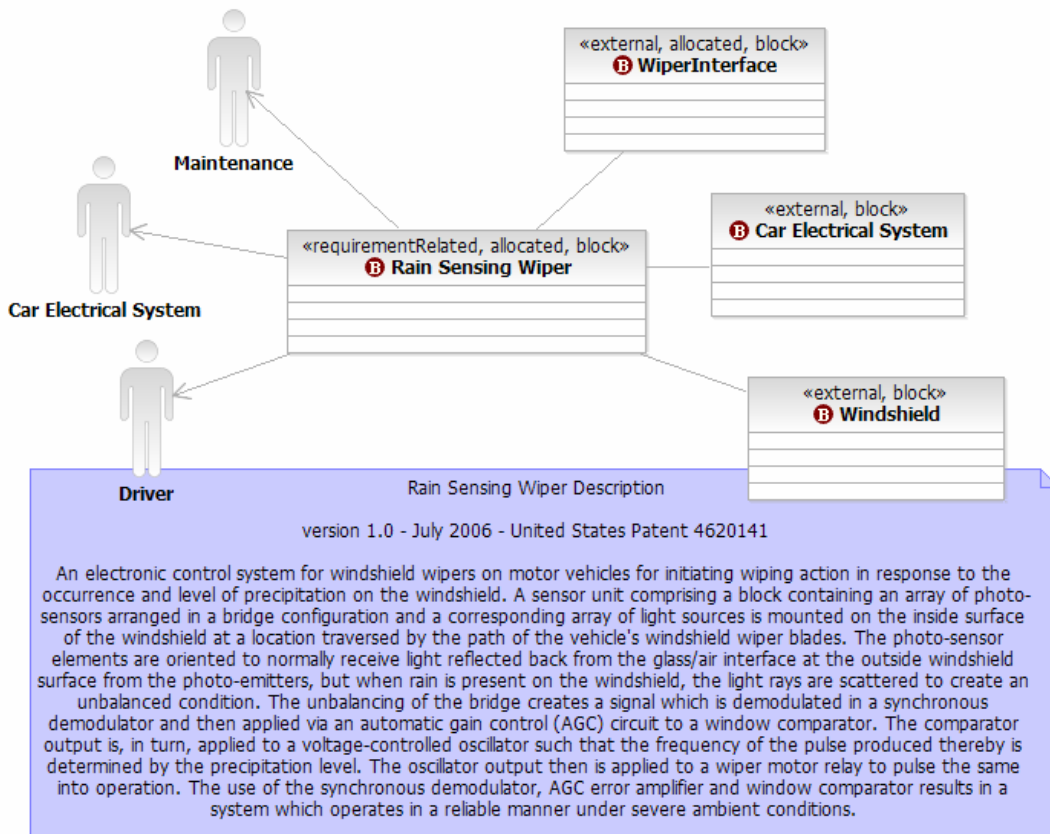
Maintenance

«external, allocated, block»
B WiperInterface

Car Electrical System

«requirementRelated, allocated, block»
B Rain Sensing Wiper

«external, block»
B Car Electrical System

«external, block»
B Windshield

Driver

Rain Sensing Wiper Description

version 1.0 - July 2006 - United States Patent 4620141

An electronic control system for windshield wipers on motor vehicles for initiating wiping action in response to the occurrence and level of precipitation on the windshield. A sensor unit comprising a block containing an array of photo-sensors arranged in a bridge configuration and a corresponding array of light sources is mounted on the inside surface of the windshield at a location traversed by the path of the vehicle's windshield wiper blades. The photo-sensor elements are oriented to normally receive light reflected back from the glass/air interface at the outside windshield surface from the photo-emitters, but when rain is present on the windshield, the light rays are scattered to create an unbalanced condition. The unbalancing of the bridge creates a signal which is demodulated in a synchronous demodulator and then applied via an automatic gain control (AGC) circuit to a window comparator. The comparator output is, in turn, applied to a voltage-controlled oscillator such that the frequency of the pulse produced thereby is determined by the precipitation level. The oscillator output then is applied to a wiper motor relay to pulse the same into operation. The use of the synchronous demodulator, AGC error amplifier and window comparator results in a system which operates in a reliable manner under severe ambient conditions.